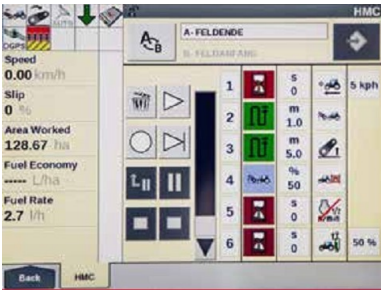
HMC

DGPS

Speed
0.00 km/h
Slip
0 %
Area Worked
128.67 ha
Fuel Economy
----- L/ha
Fuel Rate
2.7 l/h

A- FELDENDE
B- FELDANFANG

| 1 | | s 0 | | 5 kph |
|---|---|---|---|---|
| 2 | | m 1.0 | | |
| 3 | | m 5.0 | | |
| 4 | | % 50 | | |
| 5 | | s 0 | | |
| 6 | | s 0 | | 50 % |

Back
HMC